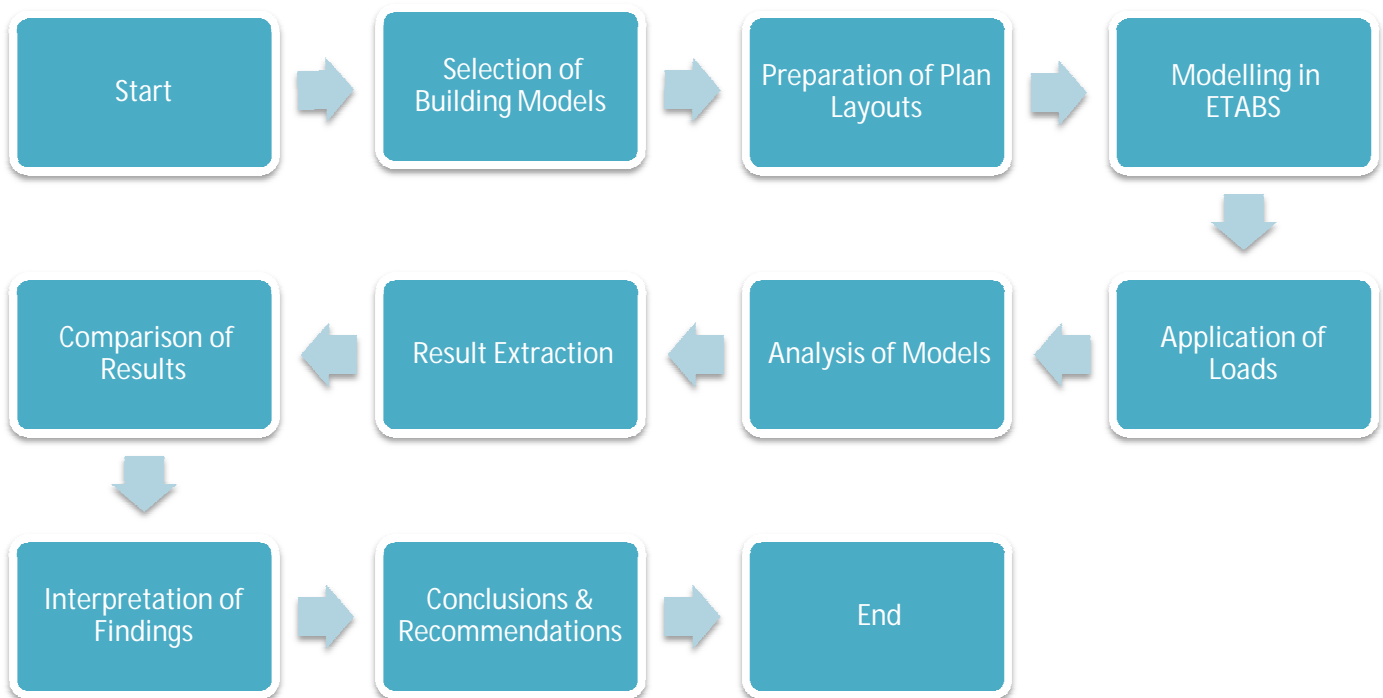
Start

Selection of Building Models

Preparation of Plan Layouts

Modelling in ETABS

Application of Loads

Analysis of Models

Result Extraction

Comparison of Results

Interpretation of Findings

Conclusions & Recommendations

End